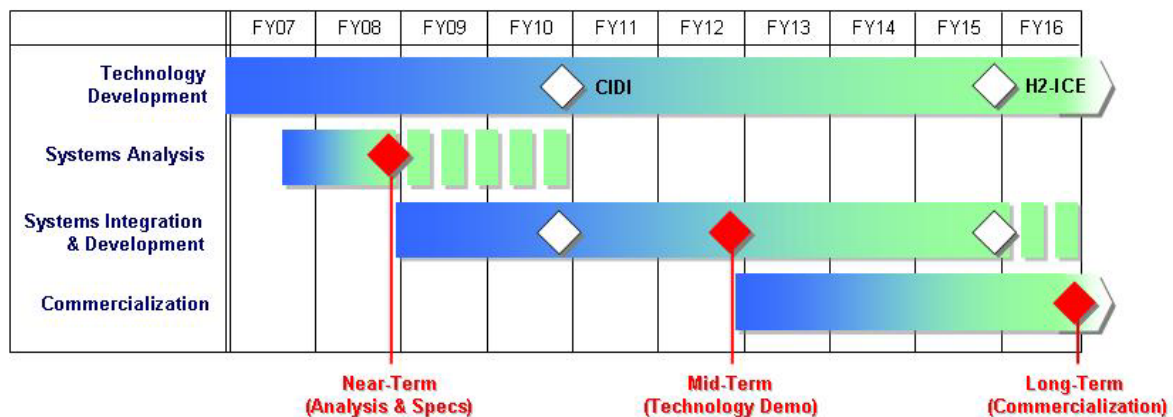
| | FY07 | FY08 | FY09 | FY10 | FY11 | FY12 | FY13 | FY14 | FY15 | FY16 |
|---|---|---|---|---|---|---|---|---|---|---|
| Technology Development | | | | CIDI | | | | | | H2-ICE |
| Systems Analysis | | | | | | | | | | |
| Systems Integration & Development | | | | | | | | | | |
| Commercialization | | | | | | | | | | |

Near-Term (Analysis & Specs)

Mid-Term (Technology Demo)

Long-Term (Commercialization)